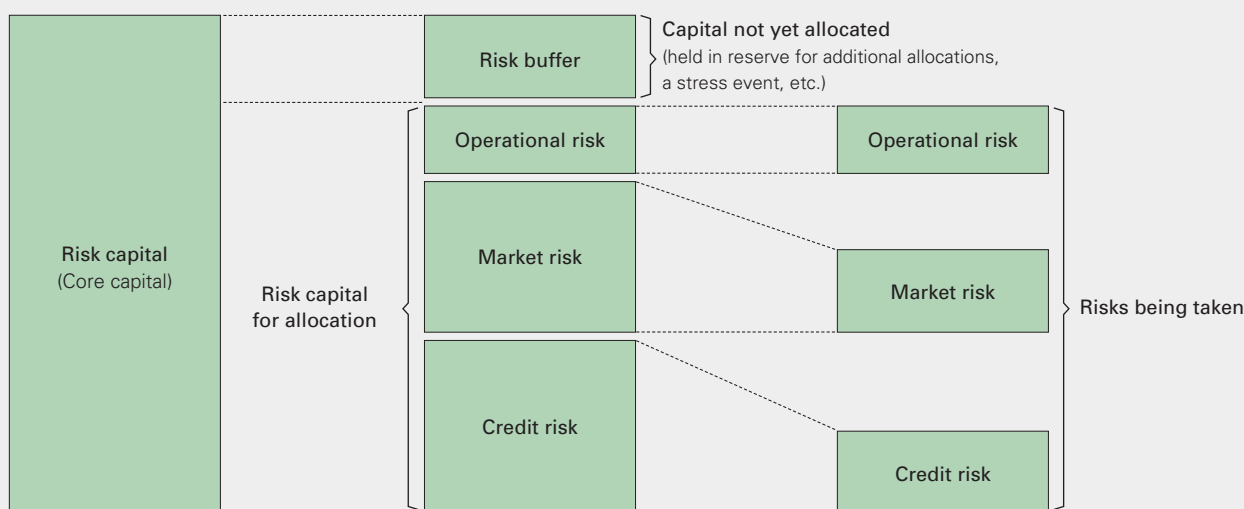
Risk capital
(Core capital)

Risk buffer

Capital not yet allocated
(held in reserve for additional allocations, a stress event, etc.)

Risk capital for allocation

Operational risk

Market risk

Credit risk

Operational risk

Market risk

Credit risk

Risks being taken